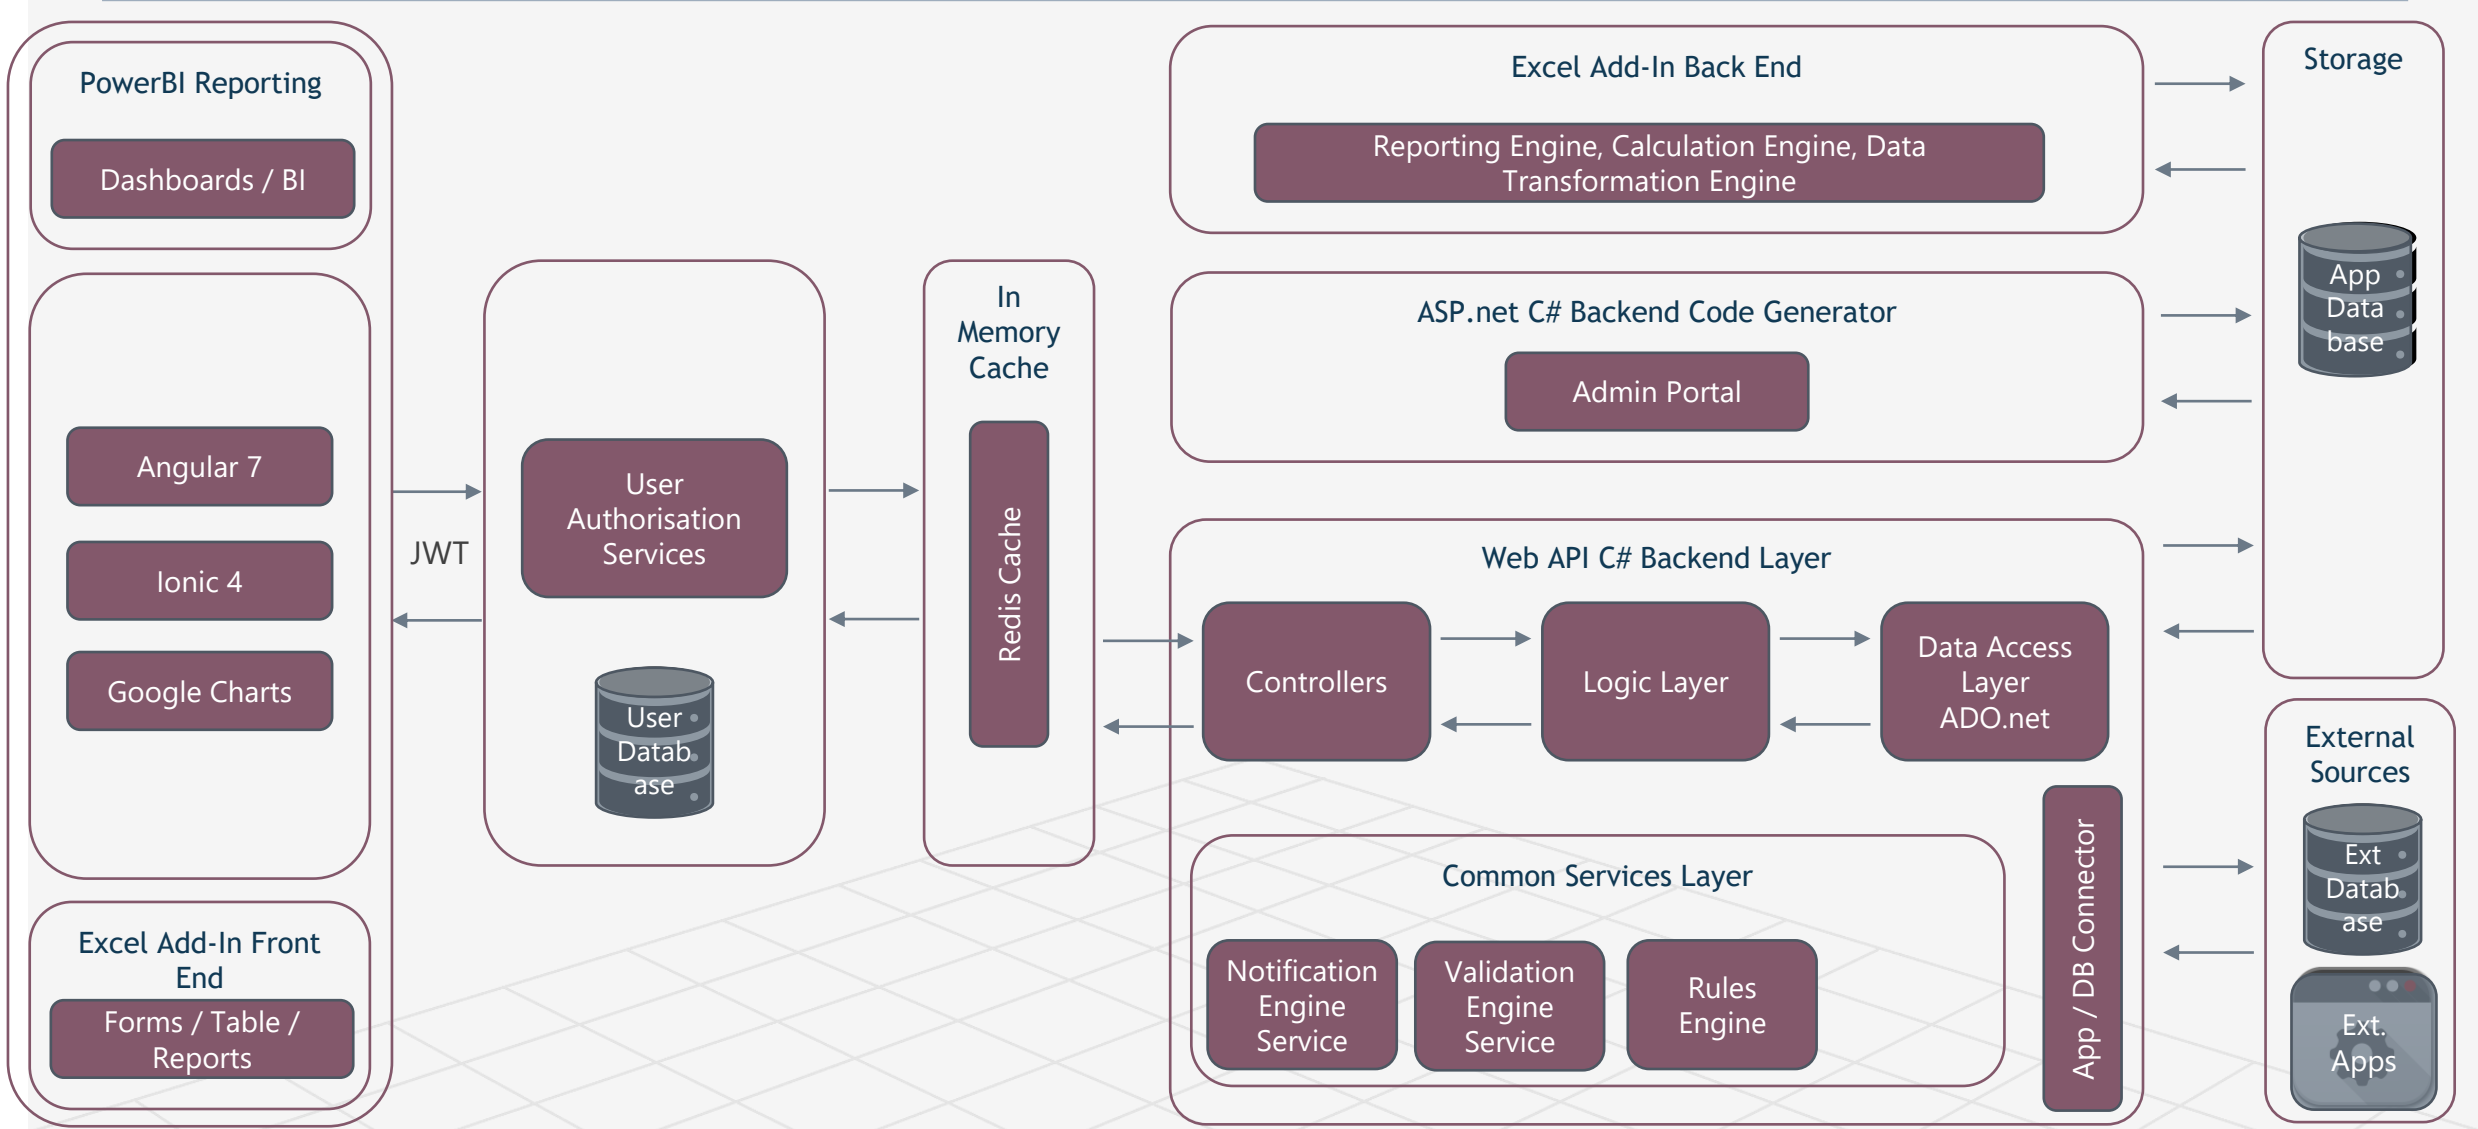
PowerBI Reporting

Dashboards / BI

Angular 7

Ionic 4

Google Charts

Excel Add-In Front End

Forms / Table / Reports

JWT

User Authorisation Services

User Datab ase

In Memory Cache

Redis Cache

Excel Add-In Back End

Reporting Engine, Calculation Engine, Data Transformation Engine

ASP.net C# Backend Code Generator

Admin Portal

Web API C# Backend Layer

Controllers

Logic Layer

Data Access Layer ADO.net

Common Services Layer

Notification Engine Service

Validation Engine Service

Rules Engine

App / DB Connector

Storage

App Data base

External Sources

Ext Datab ase

Ext. Apps